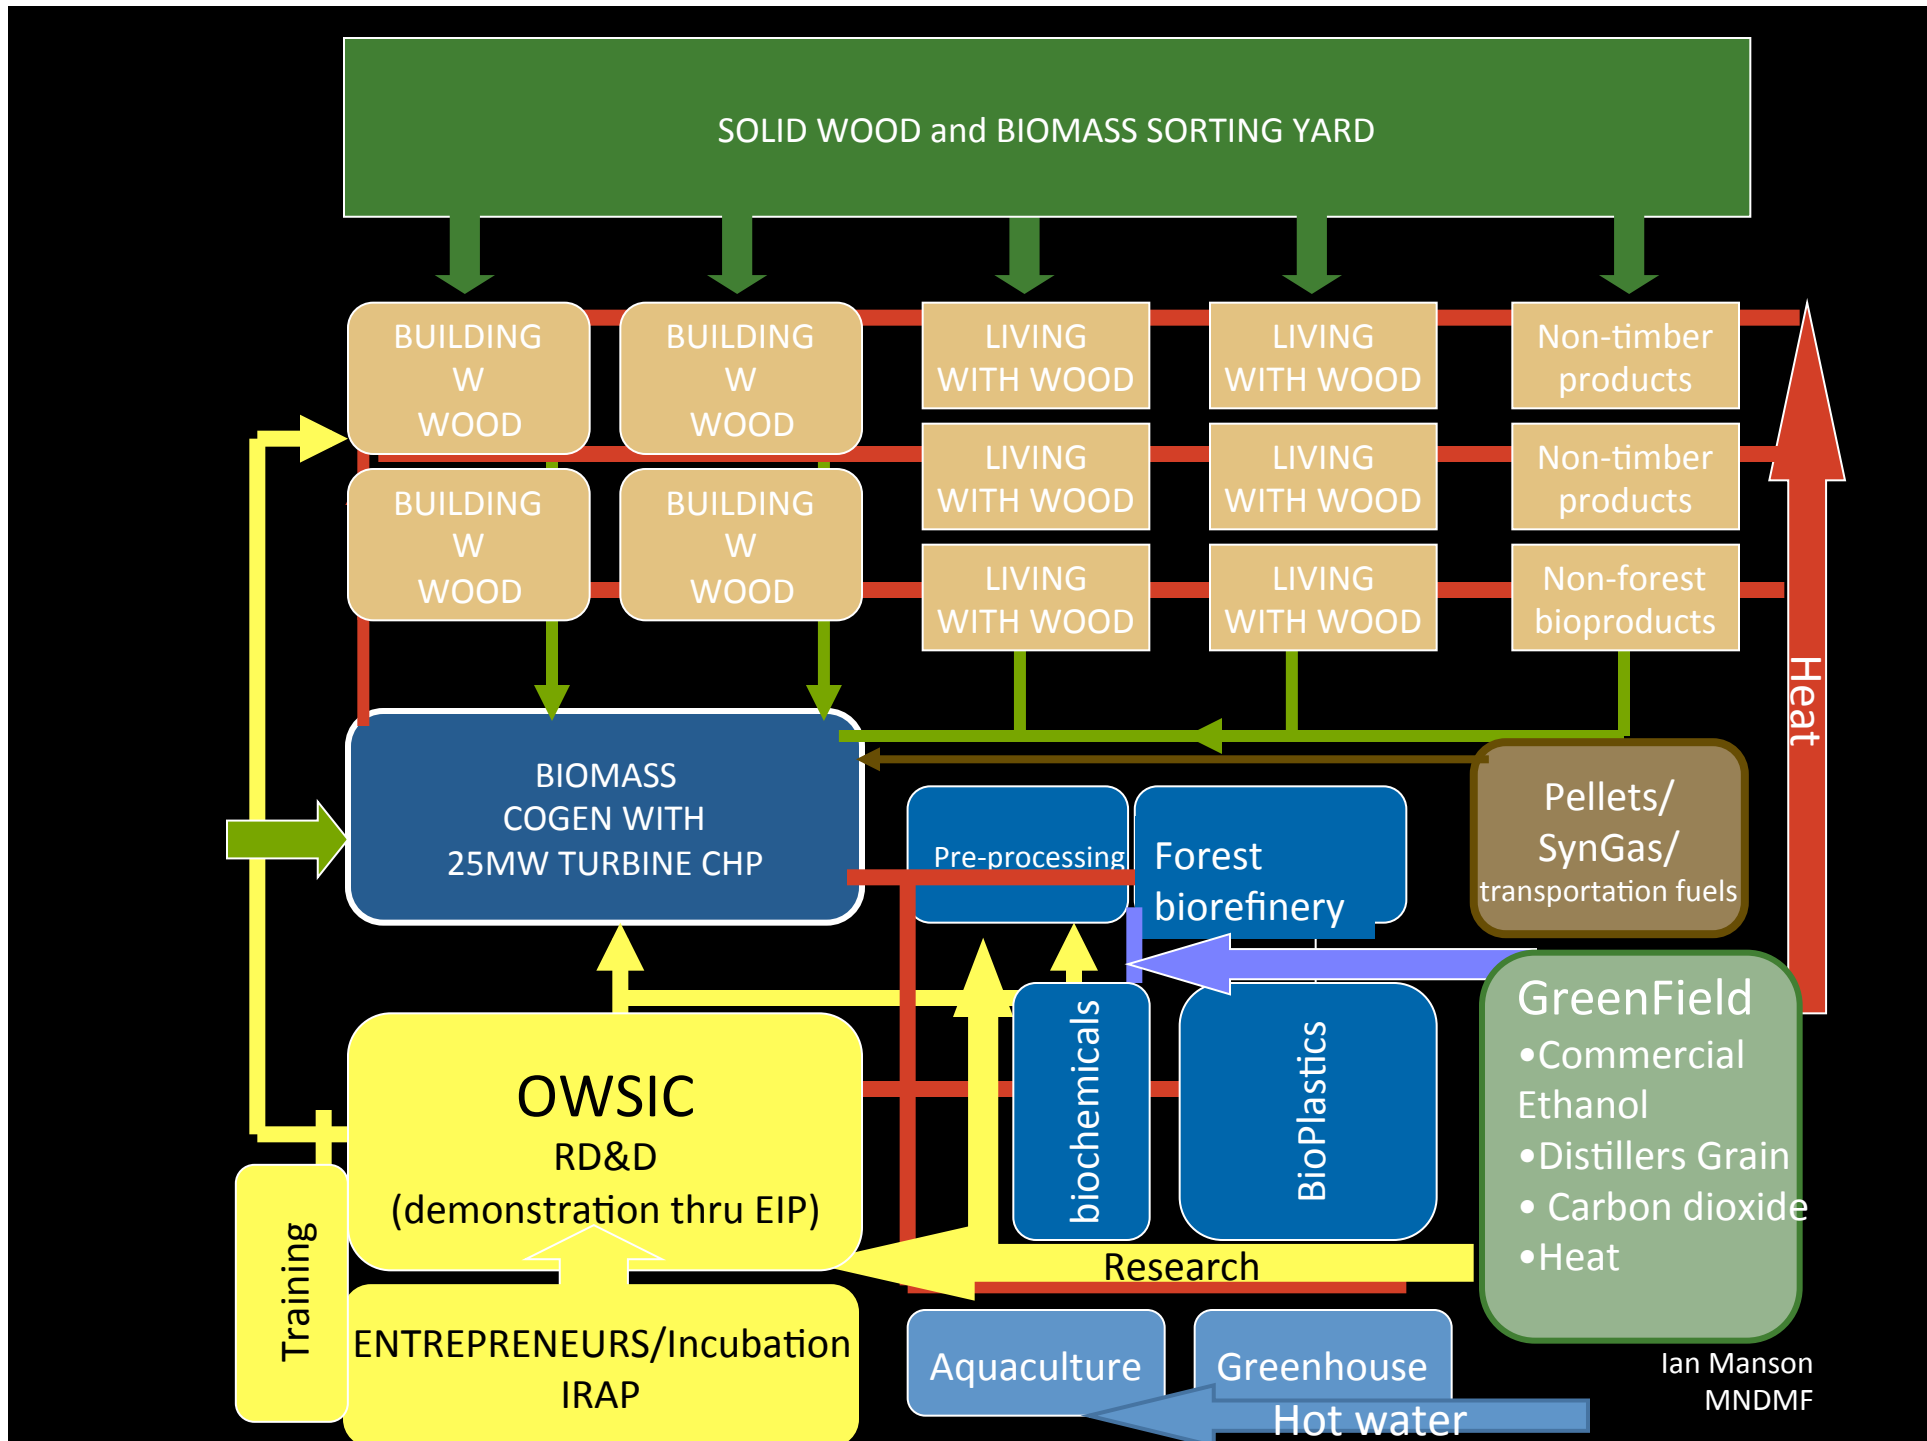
SOLID WOOD and BIOMASS SORTING YARD

BUILDING W WOOD

BUILDING W WOOD

LIVING WITH WOOD

LIVING WITH WOOD

Non-timber products

BUILDING W WOOD

BUILDING W WOOD

LIVING WITH WOOD

LIVING WITH WOOD

Non-timber products

LIVING WITH WOOD

LIVING WITH WOOD

Non-forest bioproducts

Heat

BIOMASS COGEN WITH 25MW TURBINE CHP

Pre-processing

Forest biorefinery

Pellets/ SynGas/ transportation fuels

GreenField
•Commercial Ethanol
•Distillers Grain
• Carbon dioxide
•Heat

OWSIC
RD&D
(demonstration thru EIP)

biochemicals

BioPlastics

Training

Research

ENTREPRENEURS/Incubation
IRAP

Aquaculture

Greenhouse

Hot water

Ian Manson
MNDMF